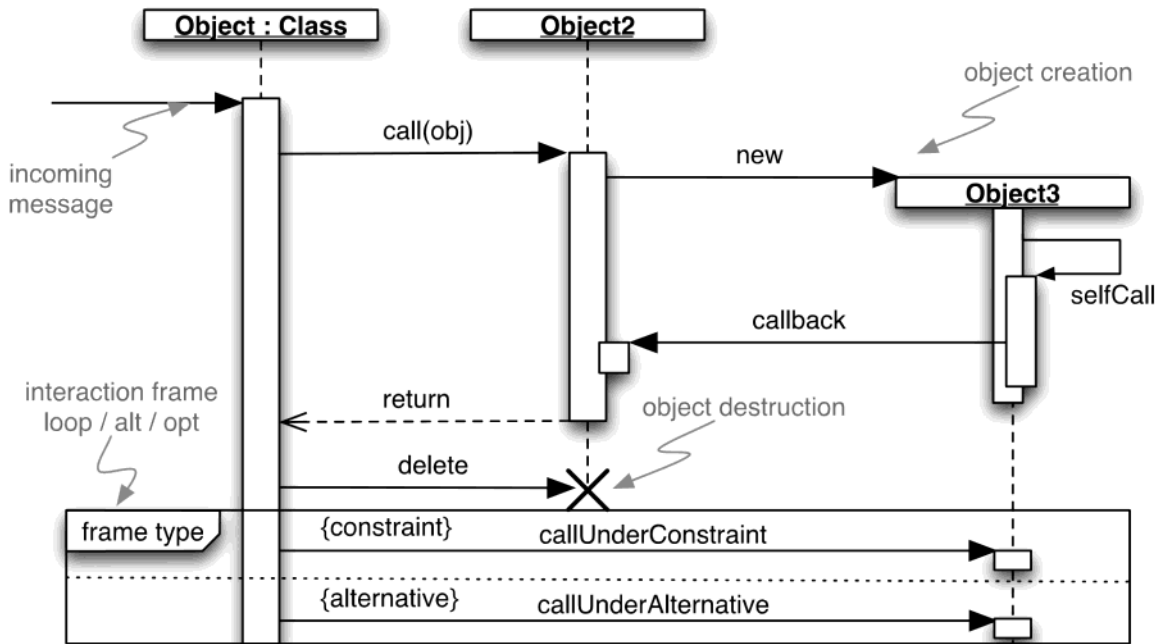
Object : Class

Object2

object creation

incoming message

call(obj)

new

Object3

selfCall

callback

interaction frame loop / alt / opt

return

object destruction

delete

frame type

{constraint}

callUnderConstraint

{alternative}

callUnderAlternative